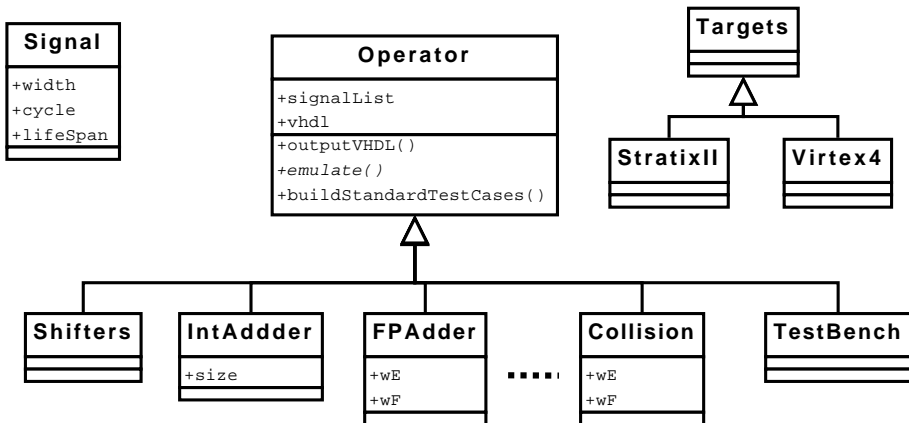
Signal
+width
+cycle
+lifeSpan

Operator
+signalList
+vhdl
+outputVHDL()
+emulate()
+buildStandardTestCases()

Targets

StratixII

Virtex4

Shifters

IntAdddder
+size

FPAdder
+wE
+wF

Collision
+wE
+wF

TestBench